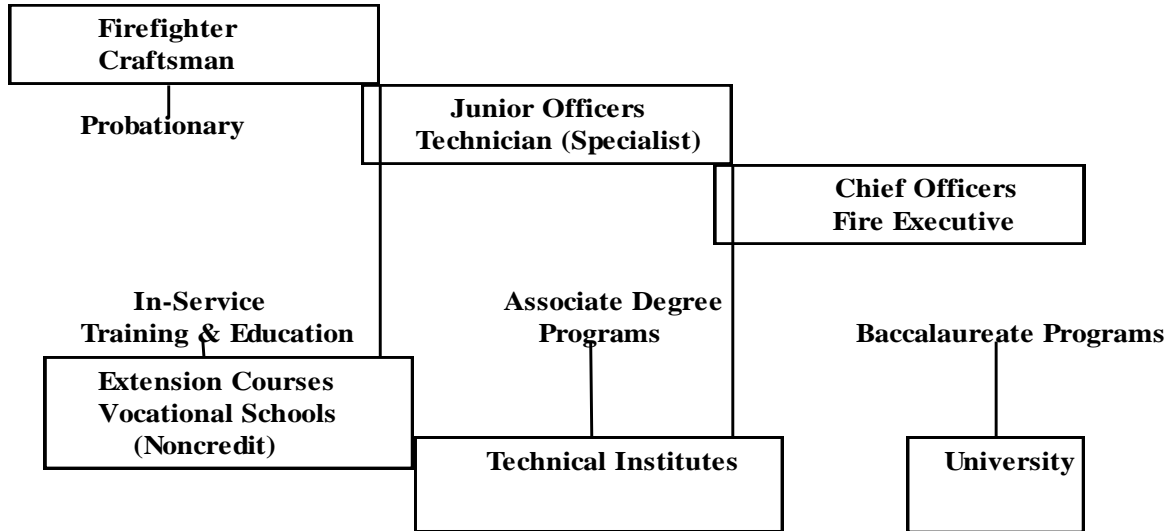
Firefighter
Craftsman

Probationary

Junior Officers
Technician (Specialist)

Chief Officers
Fire Executive

In-Service
Training & Education

Associate Degree
Programs

Baccalaureate Programs

Extension Courses
Vocational Schools
(Noncredit)

Technical Institutes

University